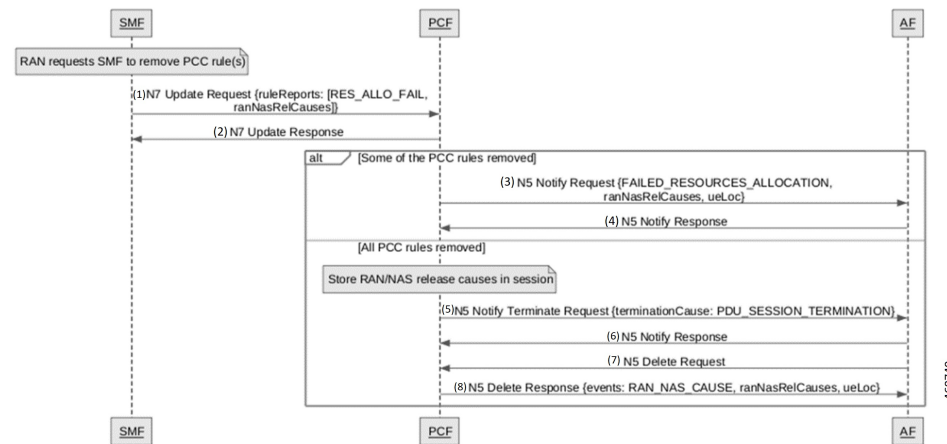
SMF

PCF

AF

RAN requests SMF to remove PCC rule(s)

(1) N7 Update Request {ruleReports: [RES_ALLO_FAIL, ranNasRelCauses]}

(2) N7 Update Response

alt

[Some of the PCC rules removed]

(3) N5 Notify Request {FAILED_RESOURCES_ALLOCATION, ranNasRelCauses, ueLoc}

(4) N5 Notify Response

[All PCC rules removed]

Store RAN/NAS release causes in session

(5) N5 Notify Terminate Request {terminationCause: PDU_SESSION_TERMINATION}

(6) N5 Notify Response

(7) N5 Delete Request

(8) N5 Delete Response {events: RAN_NAS_CAUSE, ranNasRelCauses, ueLoc}

SMF

PCF

AF

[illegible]